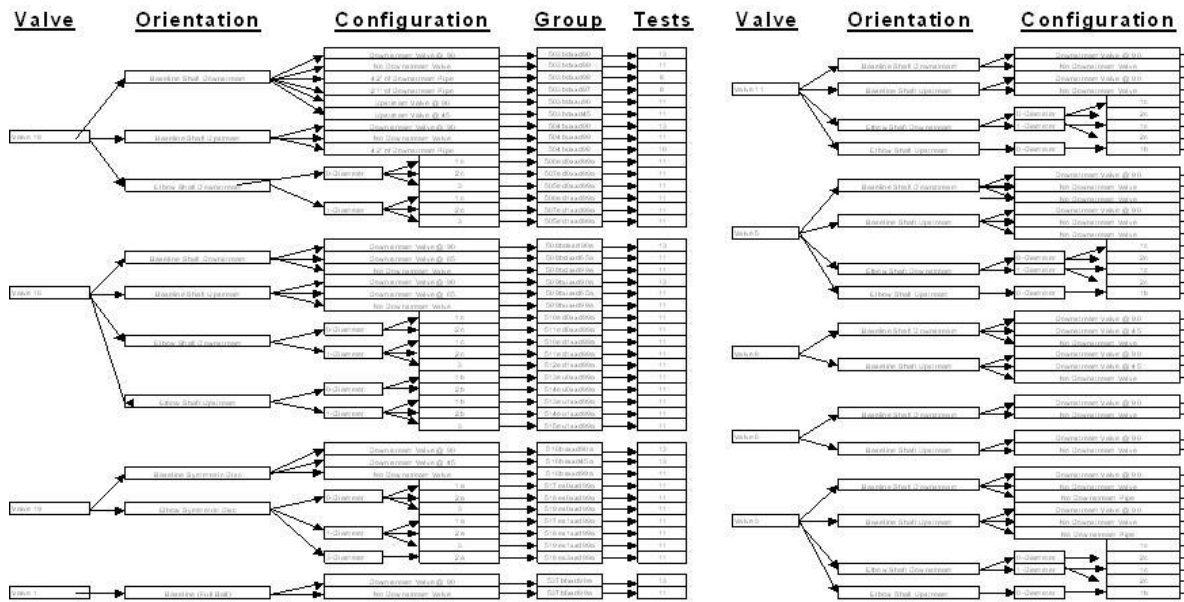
Valve Orientation Configuration Group Tests

Valve 18
Baseline Shaft Downstream
Downstream Valve @ 90
No Downstream Valve
42' of Downstream Pipe
21' of Downstream Pipe
Upstream Valve @ 90
Upstream Valve @ 45
Baseline Shaft Upstream
Downstream Valve @ 90
No Downstream Valve
42' of Downstream Pipe
Elbow Shaft Downstream
0-Diameter
1a
2a
3
1-Diameter
1a
2a
3

Valve 16
Baseline Shaft Downstream
Downstream Valve @ 90
Downstream Valve @ 45
No Downstream Valve
Baseline Shaft Upstream
Downstream Valve @ 90
Downstream Valve @ 45
No Downstream Valve
Elbow Shaft Downstream
0-Diameter
1a
2a
1-Diameter
1a
2a
3
Elbow Shaft Upstream
0-Diameter
1b
2b
1-Diameter
1b
2b
3

Valve 19
Baseline Symmetric Disc
Downstream Valve @ 90
Downstream Valve @ 45
No Downstream Valve
Elbow Symmetric Disc
0-Diameter
1a
2a
3
1-Diameter
1a
2a
3
5-Diameter
2A

Valve 1
Baseline (Full Ball)
Downstream Valve @ 90
No Downstream Valve

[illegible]

Valve Orientation Configuration

Valve 11
Baseline Shaft Downstream
Downstream Valve @ 90
No Downstream Valve
Baseline Shaft Upstream
Downstream Valve @ 90
No Downstream Valve
Elbow Shaft Downstream
0-Diameter
1-Diameter
1a
2a
1a
2a
Elbow Shaft Upstream
0-Diameter
1b

Valve 5
Baseline Shaft Downstream
Downstream Valve @ 90
No Downstream Valve
No Downstream Valve
Baseline Shaft Upstream
Downstream Valve @ 90
No Downstream Valve
No Downstream Valve
Elbow Shaft Downstream
0-Diameter
1-Diameter
1a
2a
1a
2a
Elbow Shaft Upstream
0-Diameter
1b

Valve 8
Baseline Shaft Downstream
Downstream Valve @ 90
Downstream Valve @ 45
No Downstream Valve
Baseline Shaft Upstream
Downstream Valve @ 90
Downstream Valve @ 45
No Downstream Valve

Valve 6
Baseline Shaft Downstream
Downstream Valve @ 90
No Downstream Valve
Baseline Shaft Upstream
Downstream Valve @ 90
No Downstream Valve

Valve 3
Baseline Shaft Downstream
Downstream Valve @ 90
No Downstream Valve
No Downstream Pipe
Baseline Shaft Upstream
Downstream Valve @ 90
No Downstream Valve
No Downstream Pipe
Elbow Shaft Downstream
0-Diameter
1-Diameter
1a
2a
1a
2a
Elbow Shaft Upstream
0-Diameter
1b